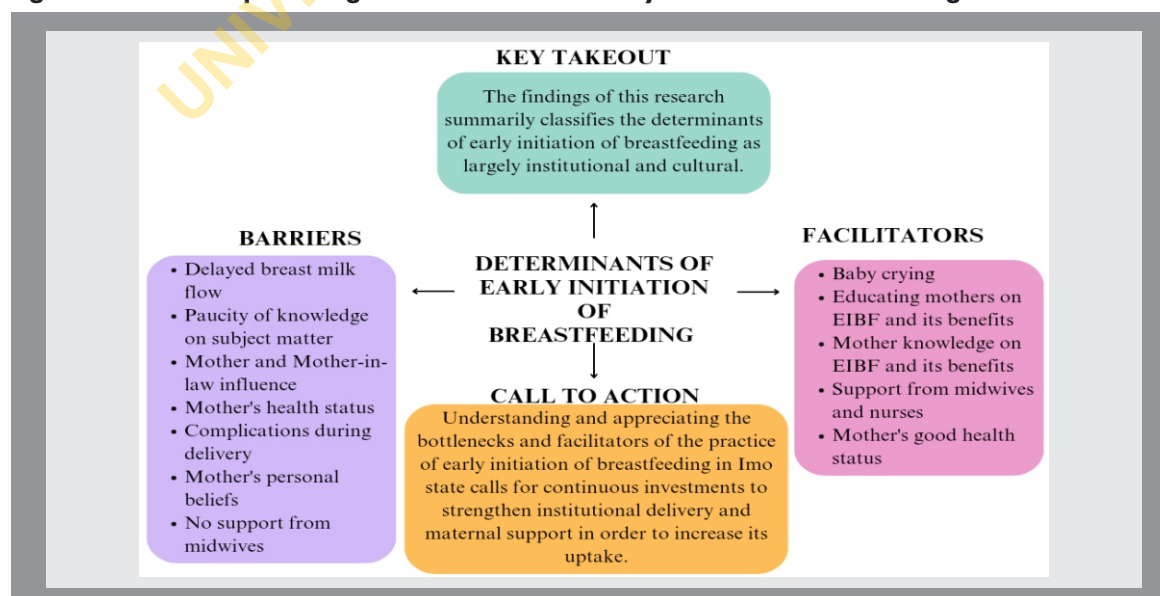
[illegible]

UNIV

KEY TAKEOUT

The findings of this research summarily classifies the determinants of early initiation of breastfeeding as largely institutional and cultural.

BARRIERS

- Delayed breast milk flow
- Paucity of knowledge on subject matter
- Mother and Mother-in-law influence
- Mother's health status
- Complications during delivery
- Mother's personal beliefs
- No support from midwives

DETERMINANTS OF EARLY INITIATION OF BREASTFEEDING

FACILITATORS

- Baby crying
- Educating mothers on EIBF and its benefits
- Mother knowledge on EIBF and its benefits
- Support from midwives and nurses
- Mother's good health status

CALL TO ACTION

Understanding and appreciating the bottlenecks and facilitators of the practice of early initiation of breastfeeding in Imo state calls for continuous investments to strengthen institutional delivery and maternal support in order to increase its uptake.